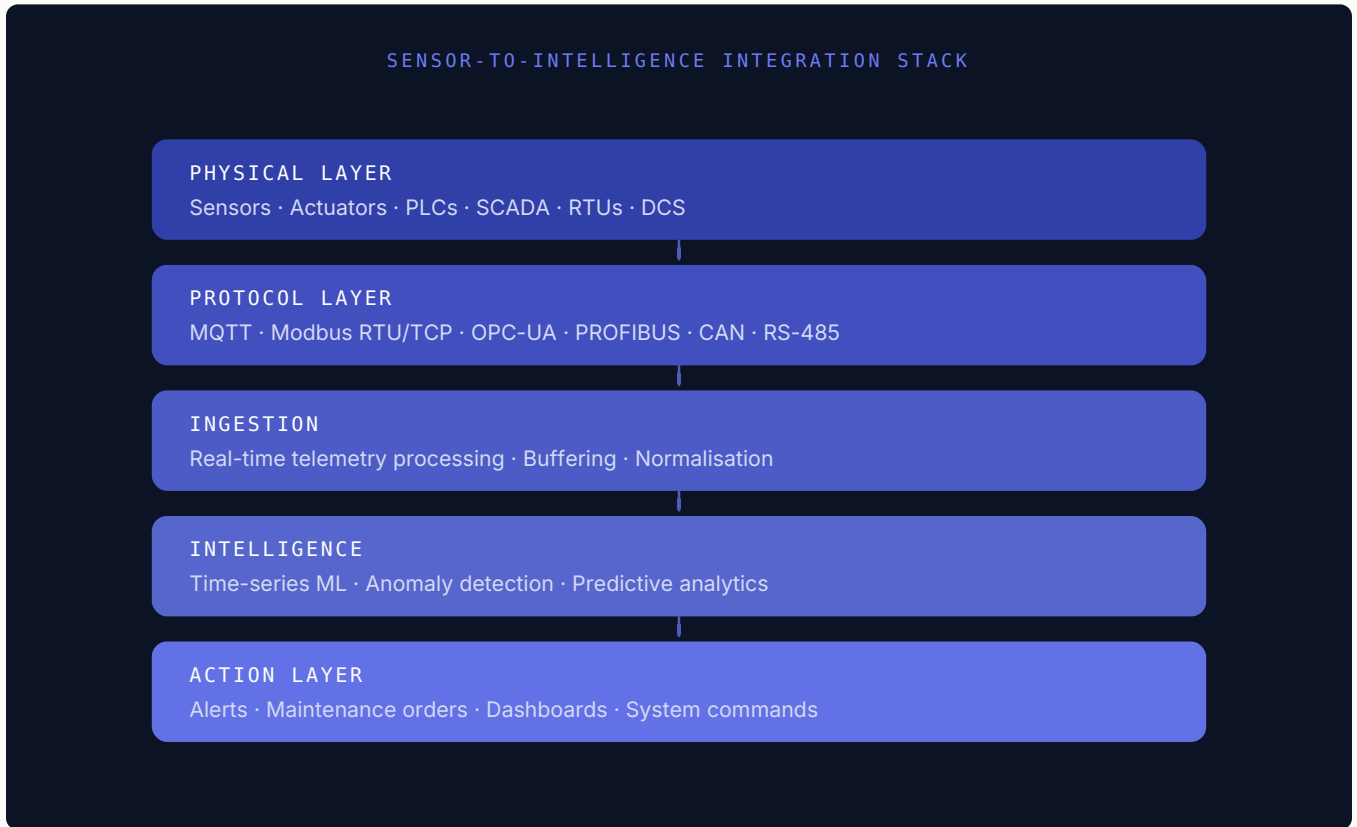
SENSOR-TO-INTELLIGENCE INTEGRATION STACK

PHYSICAL LAYER
Sensors · Actuators · PLCs · SCADA · RTUs · DCS

PROTOCOL LAYER
MQTT · Modbus RTU/TCP · OPC-UA · PROFIBUS · CAN · RS-485

INGESTION
Real-time telemetry processing · Buffering · Normalisation

INTELLIGENCE
Time-series ML · Anomaly detection · Predictive analytics

ACTION LAYER
Alerts · Maintenance orders · Dashboards · System commands